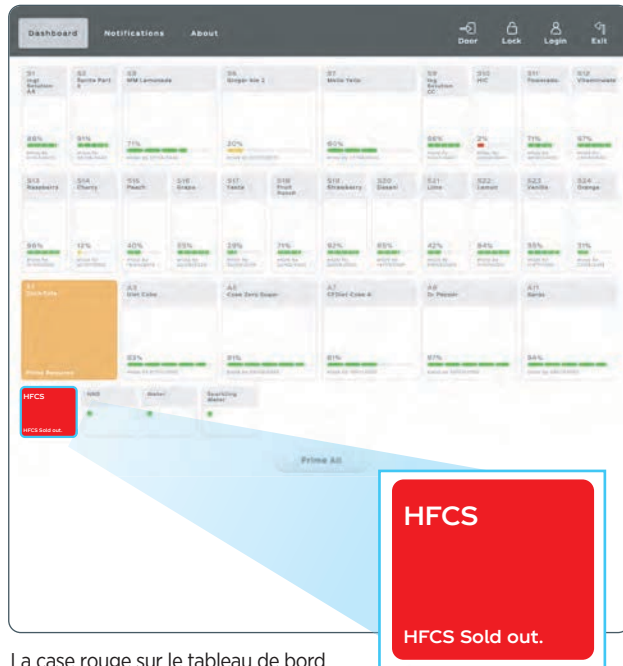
Dashboard Notifications About

Door Lock Login Exit

S1 S3 S5 S7 S9 S10 S11 S12

88% 91% 71% 20% 60% 68% 2% 71% 67%

S13 Raspberry S14 Cherry S15 Peach S16 Grape S17 Yasta S18 Fruit Punch S19 Strawberry S20 Dasani S21 Lime S22 Lemon S23 Vanilla S24 Orange

96% 12% 40% 65% 29% 71% 92% 65% 42% 84% 55% 31%

Prime Required

A3 Diet Coke A5 Coke Zero Sugar A7 CFDiet Coke A8 Dr Pepper A11 Barqs

93% 81% 81% 87% 84%

HFCS HFCS Sold out.

Water Sparkling Water

Prime All

HFCS

HFCS Sold out.

La case rouge sur le tableau de bord